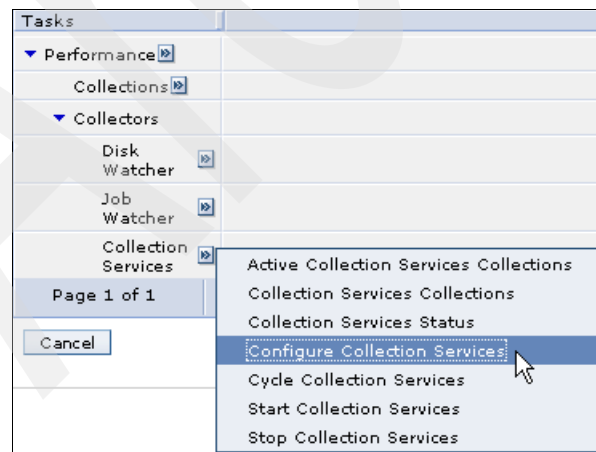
Tasks

Performance

Collections

Collectors

Disk Watcher

Job Watcher

Collection Services

Page 1 of 1

Cancel

Active Collection Services Collections
Collection Services Collections
Collection Services Status
Configure Collection Services
Cycle Collection Services
Start Collection Services
Stop Collection Services